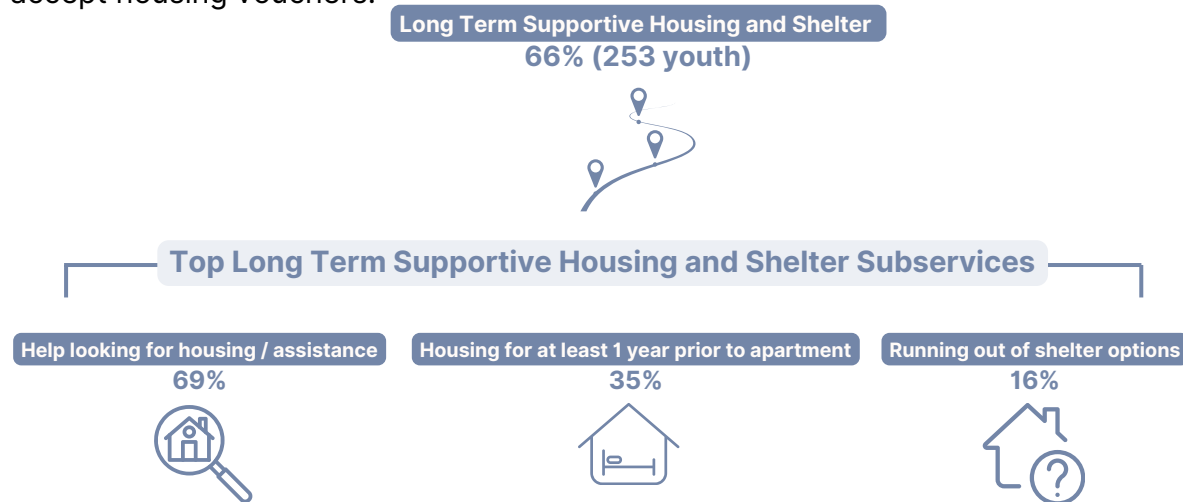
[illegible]
Long Term Supportive Housing and Shelter
66% (253 youth)

Top Long Term Supportive Housing and Shelter Subservices

Help looking for housing / assistance
69%

Housing for at least 1 year prior to apartment
35%

Running out of shelter options
16%